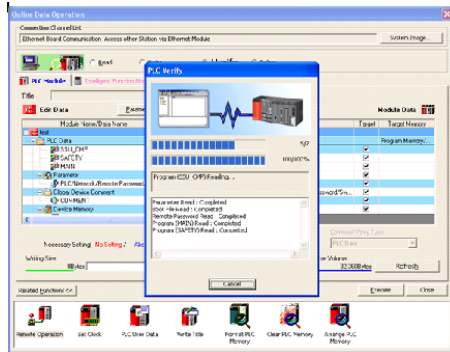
Online Data Operation

Connection Channel List

Ethernet Board Communication Access other Station via Ethernet Module

System Image...

Read

Verify

PLC Module

Intelligent Function Module

Title

Edit Data

Parameter

Module Data

Module Name/Data Name

Target

Target Memory

test

PLC Data

MAIN_CHP

SAFETY

MAIN

Parameter

PLC/Network/Remote Password

Global Device Comment

COMMENT

Device Memory

Program Memory/...

ssword/S...

Necessary Setting

No Setting

Writing Size

Bytes

Free Volume

32,368 Bytes

Refresh

Related Functions <<

Execute

Close

Remote Operation

Set Clock

PLC User Data

Write Title

Format PLC Memory

Clear PLC Memory

Arrange PLC Memory

PLC Verify

5/7

100.00%

Program(SSU_CHP) Reading...

Parameter Read : Completed
SSM FileRead : Completed
Remote Password Read : Completed
Program (MAIN) Read : Completed
Program (SAFETY) Read : Completed

Cancel